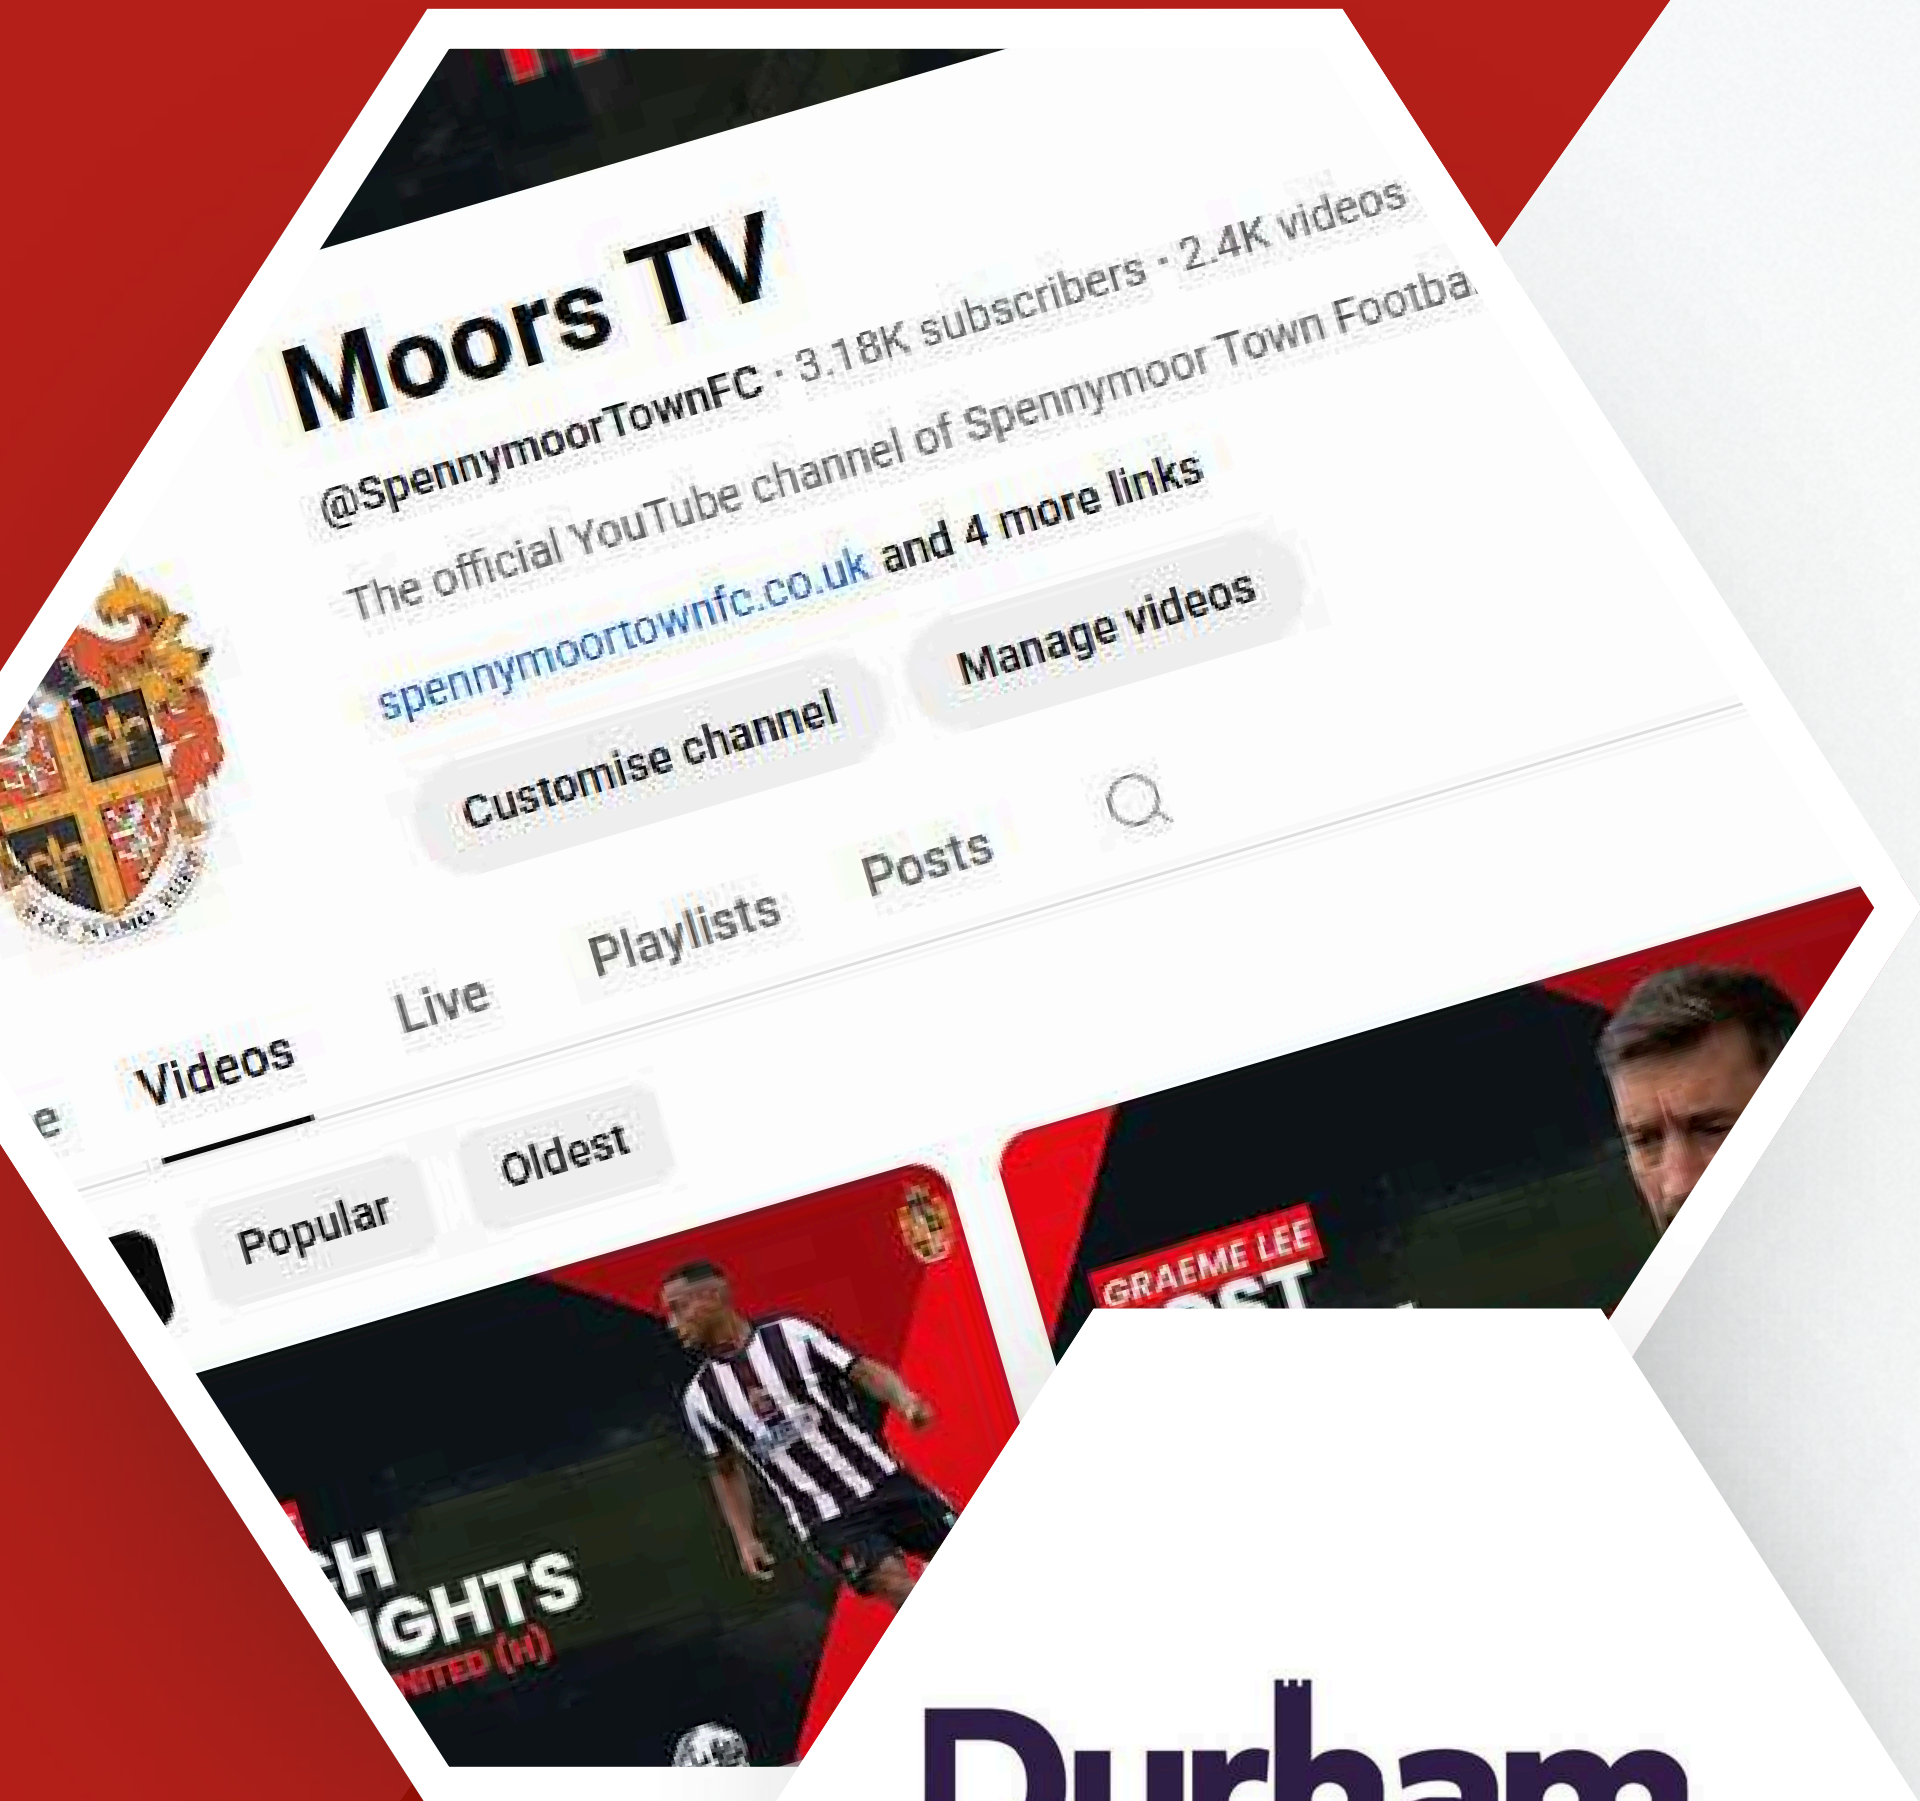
Moors TV

@SpennymoorTownFC · 3.18K subscribers · 2.4K videos

The official YouTube channel of Spennymoor Town Footba

spennymoortownfc.co.uk and 4 more links

Customise channel

Manage videos

e

Videos

Live

Playlists

Posts

Popular

Oldest

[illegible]H
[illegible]GHTS
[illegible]NITED (H)

GRAEME LEE
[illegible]

Durham